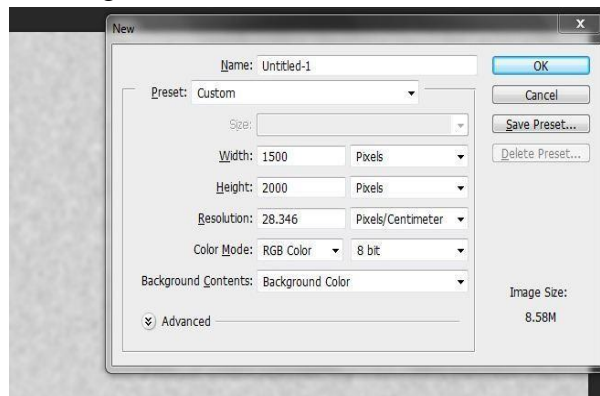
New

Name: Untitled-1

Preset: Custom

Size:

Width: 1500 Pixels

Height: 2000 Pixels

Resolution: 28.346 Pixels/Centimeter

Color Mode: RGB Color 8 bit

Background Contents: Background Color

Advanced

OK

Cancel

Save Preset...

Delete Preset...

Image Size:

8.58M